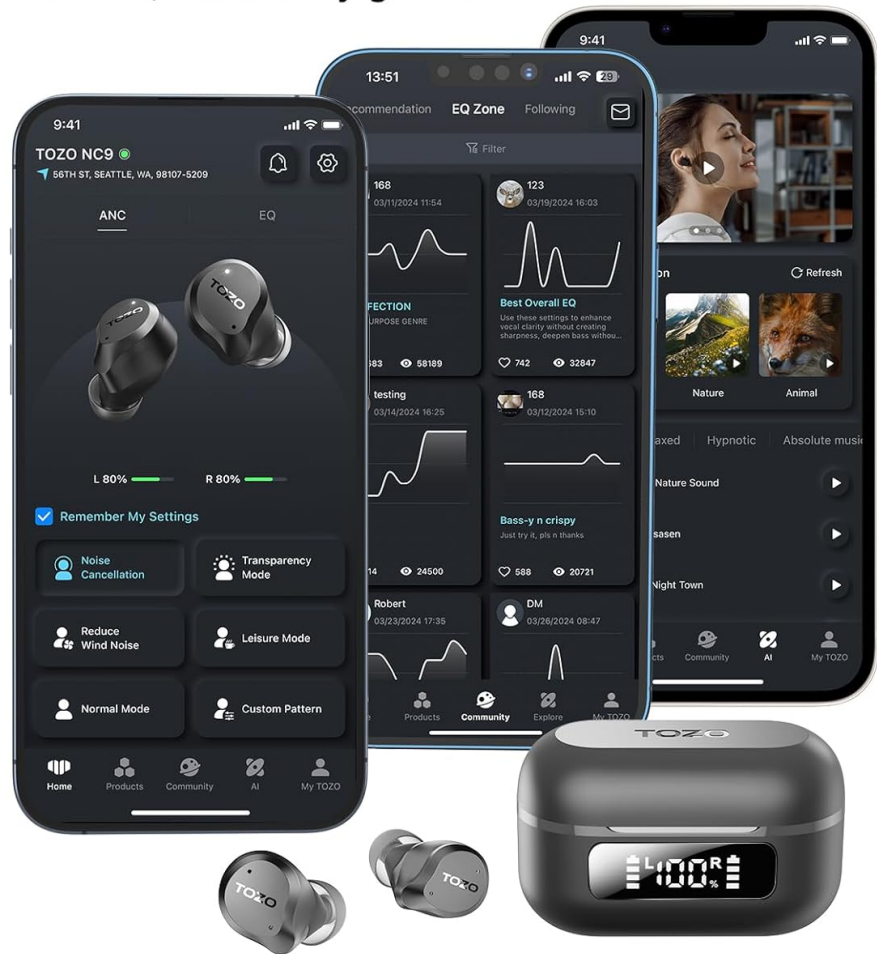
9:41

TOZO NC9
56TH ST, SEATTLE, WA, 98107-5209

ANC EQ

TOZO TOZO

L 80% R 80%

Remember My Settings

Noise Cancellation
Transparency Mode
Reduce Wind Noise
Leisure Mode
Normal Mode
Custom Pattern

Home Products Community AI My TOZO

13:51 29

ecommendation EQ Zone Following

Filter

168
03/11/2024 11:54
FECTION
URPOSE GENRE
583 58189

123
03/19/2024 16:03
Best Overall EQ
Use these settings to enhance vocal clarity without creating sharpness, deepen bass withou...
742 32847

testing
03/14/2024 16:25
14 24500

168
03/12/2024 15:10
Bass-y n crispy
Just try it, pls n thanks
588 20721

Robert
03/23/2024 17:35

DM
03/26/2024 08:47

e Products Community Explore My TOZO

9:41

n Refresh

Nature Animal

axed Hypnotic Absolute musi

Nature Sound
sasen
Night Town

cts Community AI My TOZO

TOZO

L 100% R

TOZO TOZO